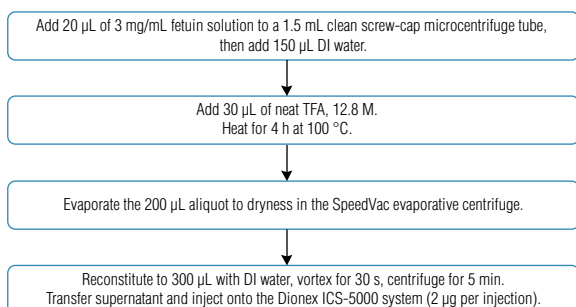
Add 20 µL of 3 mg/mL fetuin solution to a 1.5 mL clean screw-cap microcentrifuge tube, then add 150 µL DI water.

Add 30 µL of neat TFA, 12.8 M.
Heat for 4 h at 100 °C.

Evaporate the 200 µL aliquot to dryness in the SpeedVac evaporative centrifuge.

Reconstitute to 300 µL with DI water, vortex for 30 s, centrifuge for 5 min.
Transfer supernatant and inject onto the Dionex ICS-5000 system (2 µg per injection).